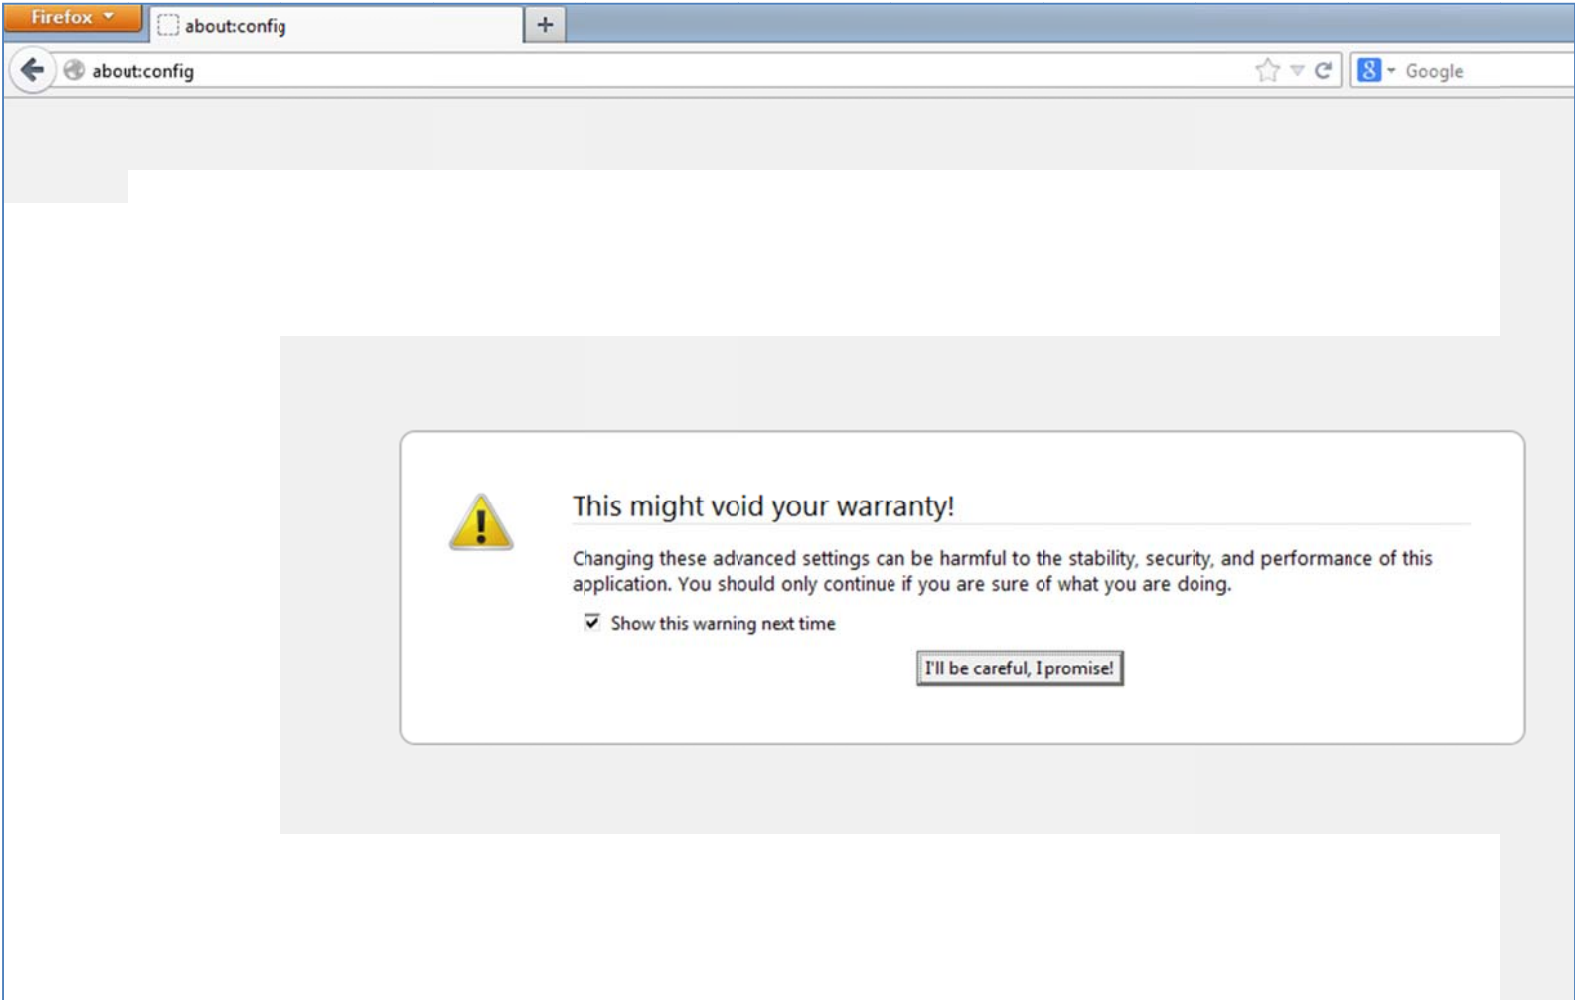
Firefox

about:config

+

about:config

Google

This might void your warranty!

Changing these advanced settings can be harmful to the stability, security, and performance of this application. You should only continue if you are sure of what you are doing.

Show this warning next time

I'll be careful, I promise!